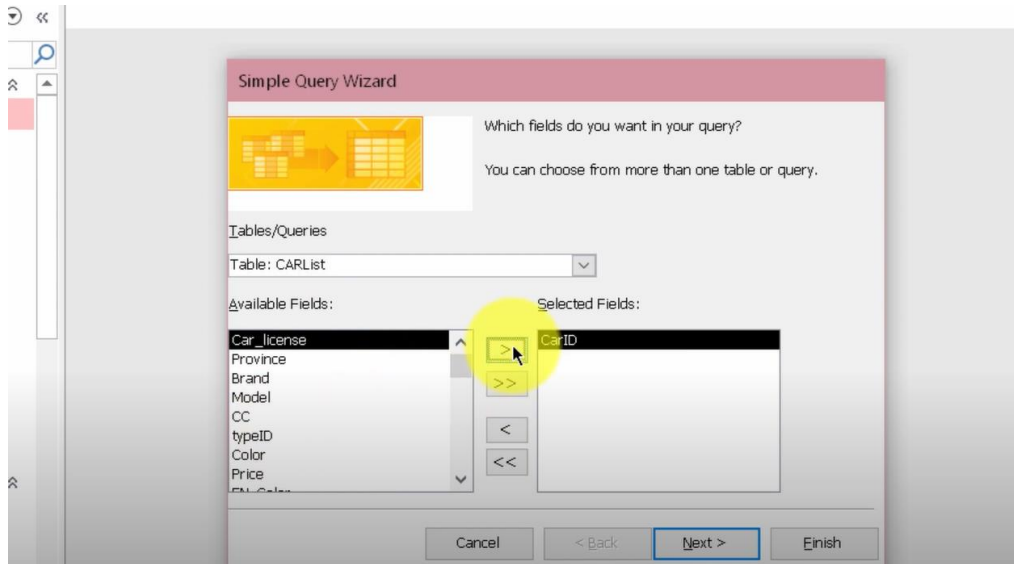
Simple Query Wizard

Which fields do you want in your query?

You can choose from more than one table or query.

Tables/Queries

Table: CARList

Available Fields:

Car_license
Province
Brand
Model
CC
typeID
Color
Price
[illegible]

Selected Fields:

CarID

>
>>
<
<<

Cancel
< Back
Next >
Finish